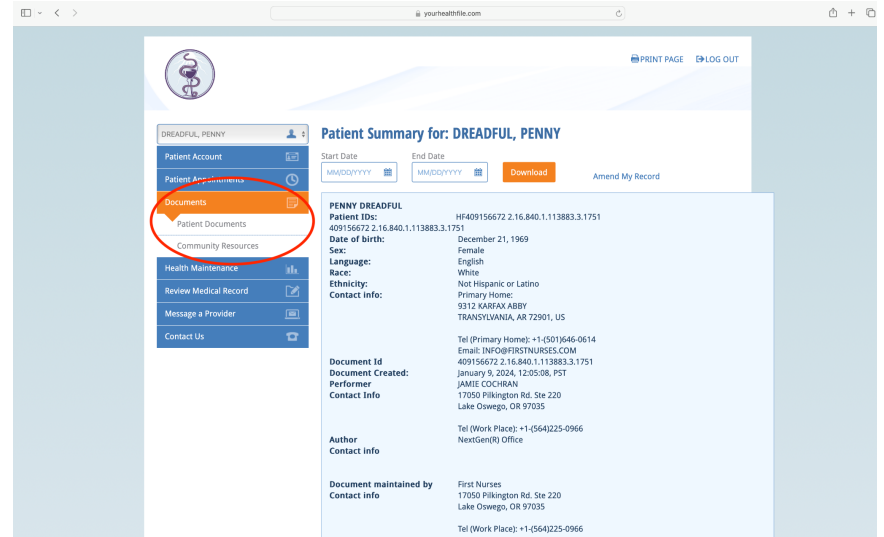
yourhealthfile.com

PRINT PAGE LOG OUT

DREADFUL, PENNY

Patient Account
Patient Appointments
Documents
Patient Documents
Community Resources
Health Maintenance
Review Medical Record
Message a Provider
Contact Us

Patient Summary for: DREADFUL, PENNY

Start Date
MM/DD/YYYY
End Date
MM/DD/YYYY
Download
Amend My Record

PENNY DREADFUL
Patient IDs: HF409156672 2.16.840.1.113883.3.1751 409156672 2.16.840.1.113883.3.1751
Date of birth: December 21, 1969
Sex: Female
Language: English
Race: White
Ethnicity: Not Hispanic or Latino
Contact info: Primary Home:
9312 KARFAX ABBY
TRANSYLVANIA, AR 72901, US

Tel (Primary Home): +1-(501)646-0614
Email: INFO@FIRSTNURSES.COM
Document Id 409156672 2.16.840.1.113883.3.1751
Document Created: January 9, 2024, 12:05:08, PST
Performer JAMIE COCHRAN
Contact Info 17050 Pilkington Rd. Ste 220
Lake Oswego, OR 97035

Tel (Work Place): +1-(564)225-0966
Author NextGen(R) Office
Contact info

Document maintained by First Nurses
Contact info 17050 Pilkington Rd. Ste 220
Lake Oswego, OR 97035

Tel (Work Place): +1-(564)225-0966